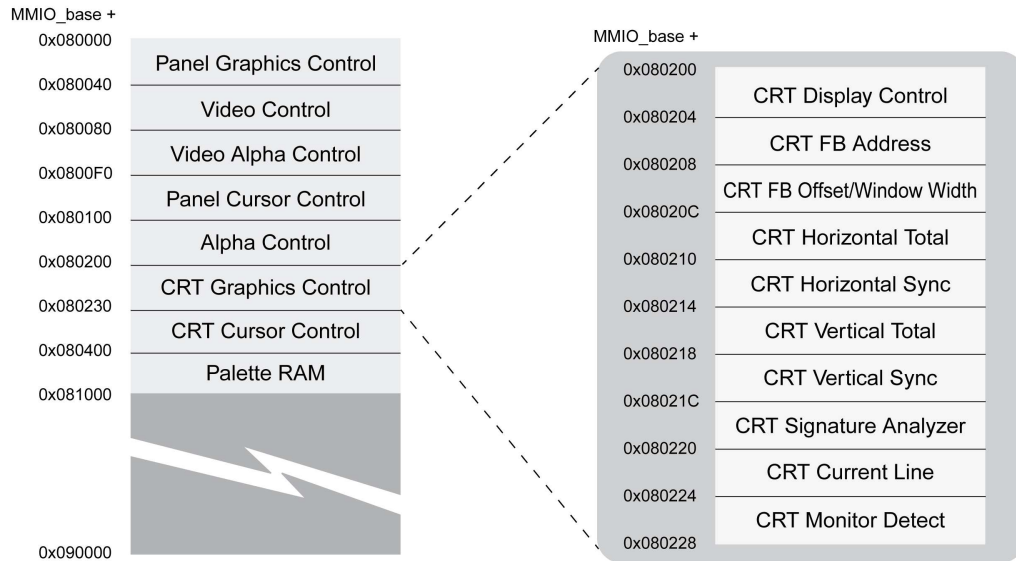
MMIO_base +

| Address | Region |
|---|---|
| 0x080000 | Panel Graphics Control |
| 0x080040 | Video Control |
| 0x080080 | Video Alpha Control |
| 0x0800F0 | Panel Cursor Control |
| 0x080100 | Alpha Control |
| 0x080200 | CRT Graphics Control |
| 0x080230 | CRT Cursor Control |
| 0x080400 | Palette RAM |
| 0x081000 | |
| 0x090000 | |

MMIO_base +

| Address | Register |
|---|---|
| 0x080200 | CRT Display Control |
| 0x080204 | CRT FB Address |
| 0x080208 | CRT FB Offset/Window Width |
| 0x08020C | CRT Horizontal Total |
| 0x080210 | CRT Horizontal Sync |
| 0x080214 | CRT Vertical Total |
| 0x080218 | CRT Vertical Sync |
| 0x08021C | CRT Signature Analyzer |
| 0x080220 | CRT Current Line |
| 0x080224 | CRT Monitor Detect |
| 0x080228 | |